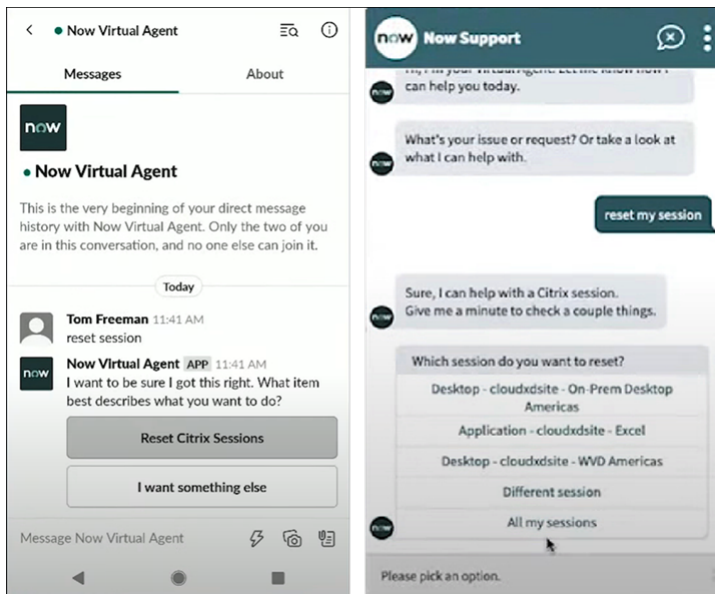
Now Virtual Agent

Messages

About

now

Now Virtual Agent

This is the very beginning of your direct message history with Now Virtual Agent. Only the two of you are in this conversation, and no one else can join it.

Today

Tom Freeman 11:41 AM
reset session

Now Virtual Agent APP 11:41 AM
I want to be sure I got this right. What item best describes what you want to do?

Reset Citrix Sessions

I want something else

Message Now Virtual Agent

now Now Support

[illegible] can help you today.

What's your issue or request? Or take a look at what I can help with.

reset my session

Sure, I can help with a Citrix session. Give me a minute to check a couple things.

Which session do you want to reset?

Desktop - cloudxdsite - On-Prem Desktop Americas

Application - cloudxdsite - Excel

Desktop - cloudxdsite - WVD Americas

Different session

All my sessions

Please pick an option.